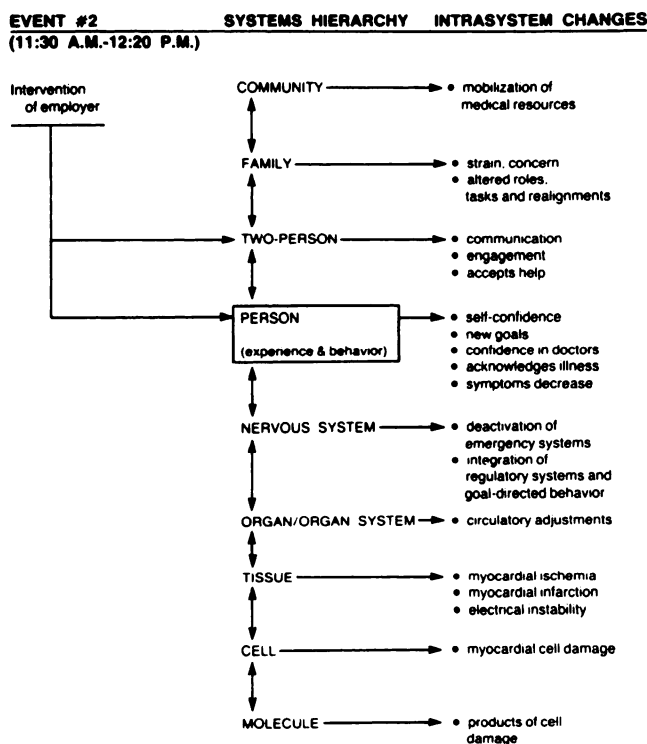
EVENT #2 SYSTEMS HIERARCHY INTRASYSTEM CHANGES
(11:30 A.M.-12:20 P.M.)

Intervention of employer

COMMUNITY
• mobilization of medical resources

FAMILY
• strain, concern
• altered roles, tasks and realignments

TWO-PERSON
• communication
• engagement
• accepts help

PERSON
(experience & behavior)
• self-confidence
• new goals
• confidence in doctors
• acknowledges illness
• symptoms decrease

NERVOUS SYSTEM
• deactivation of emergency systems
• integration of regulatory systems and goal-directed behavior

ORGAN/ORGAN SYSTEM
• circulatory adjustments

TISSUE
• myocardial ischemia
• myocardial infarction
• electrical instability

CELL
• myocardial cell damage

MOLECULE
• products of cell damage